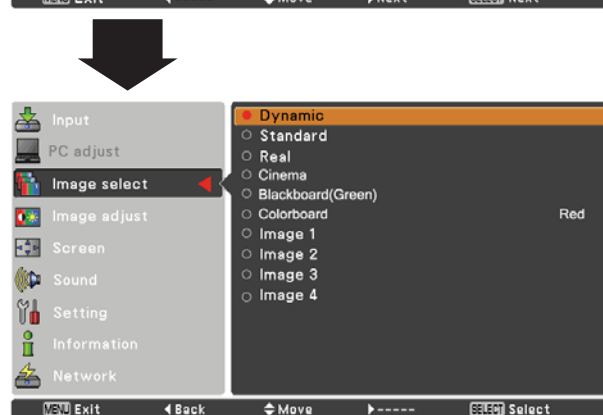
MENU Exit ◄ ◆Move ►Next SELECT Next

Input
PC adjust
Image select
Image adjust
Screen
Sound
Setting
Information
Network

Dynamic
Standard
Real
Cinema
Blackboard(Green)
Colorboard Red
Image 1
Image 2
Image 3
Image 4

MENU Exit ◄Back ◆Move ►----- SELECT Select